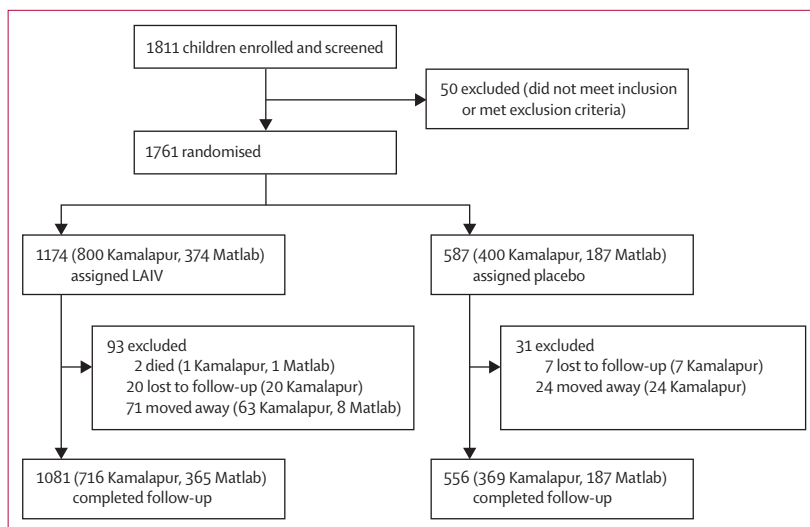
1811 children enrolled and screened

50 excluded (did not meet inclusion or met exclusion criteria)

1761 randomised

1174 (800 Kamalapur, 374 Matlab) assigned LAIV

587 (400 Kamalapur, 187 Matlab) assigned placebo

93 excluded
2 died (1 Kamalapur, 1 Matlab)
20 lost to follow-up (20 Kamalapur)
71 moved away (63 Kamalapur, 8 Matlab)

31 excluded
7 lost to follow-up (7 Kamalapur)
24 moved away (24 Kamalapur)

1081 (716 Kamalapur, 365 Matlab) completed follow-up

556 (369 Kamalapur, 187 Matlab) completed follow-up